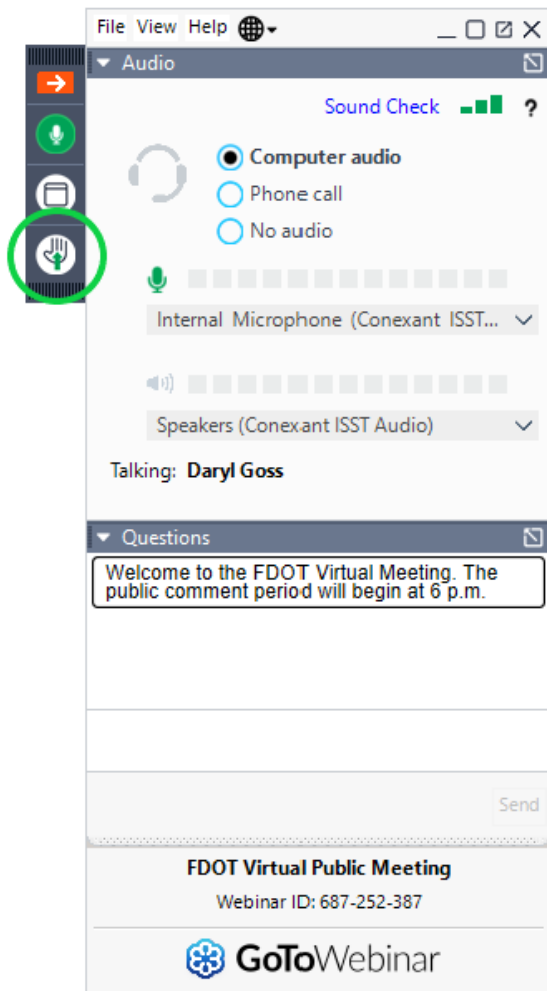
File View Help

Audio

Sound Check ?

Computer audio
Phone call
No audio

Internal Microphone (Conexant ISST...

Speakers (Conexant ISST Audio)

Talking: Daryl Goss

Questions

Welcome to the FDOT Virtual Meeting. The public comment period will begin at 6 p.m.

Send

FDOT Virtual Public Meeting

Webinar ID: 687-252-387

GoToWebinar